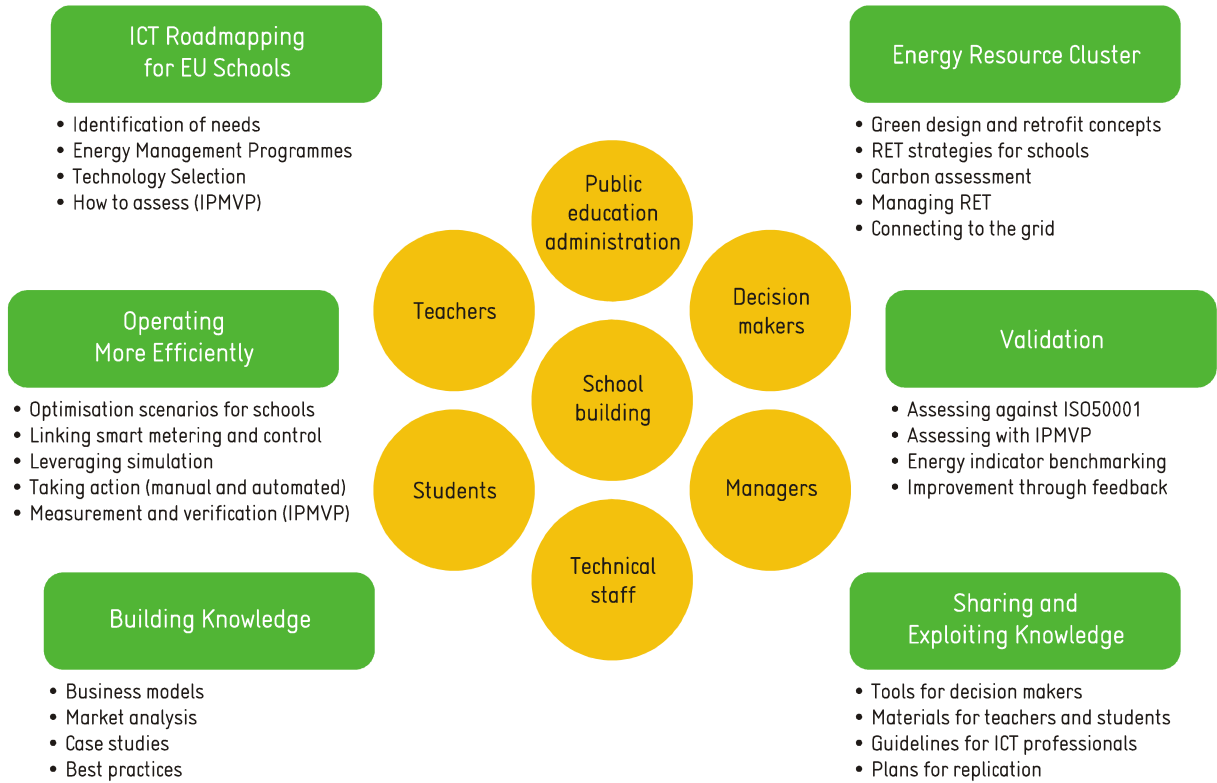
ICT Roadmapping for EU Schools

- Identification of needs
- Energy Management Programmes
- Technology Selection
- How to assess (IPMVP)

Energy Resource Cluster

- Green design and retrofit concepts
- RET strategies for schools
- Carbon assessment
- Managing RET
- Connecting to the grid

Public education administration

Teachers

Decision makers

School building

Students

Managers

Technical staff

Operating More Efficiently

- Optimisation scenarios for schools
- Linking smart metering and control
- Leveraging simulation
- Taking action (manual and automated)
- Measurement and verification (IPMVP)

Validation

- Assessing against ISO50001
- Assessing with IPMVP
- Energy indicator benchmarking
- Improvement through feedback

Building Knowledge

- Business models
- Market analysis
- Case studies
- Best practices

Sharing and Exploiting Knowledge

- Tools for decision makers
- Materials for teachers and students
- Guidelines for ICT professionals
- Plans for replication